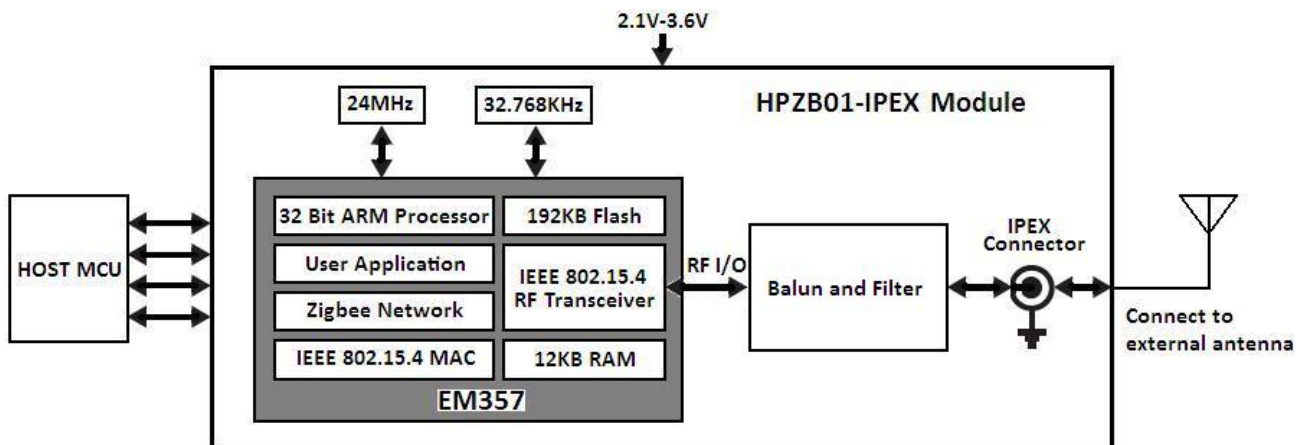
2.1V-3.6V

24MHz

32.768KHz

HPZB01-IPEX Module

HOST MCU

32 Bit ARM Processor

192KB Flash

User Application

IEEE 802.15.4 RF Transceiver

Zigbee Network

IEEE 802.15.4 MAC

12KB RAM

EM357

RF I/O

Balun and Filter

IPEX Connector

Connect to external antenna